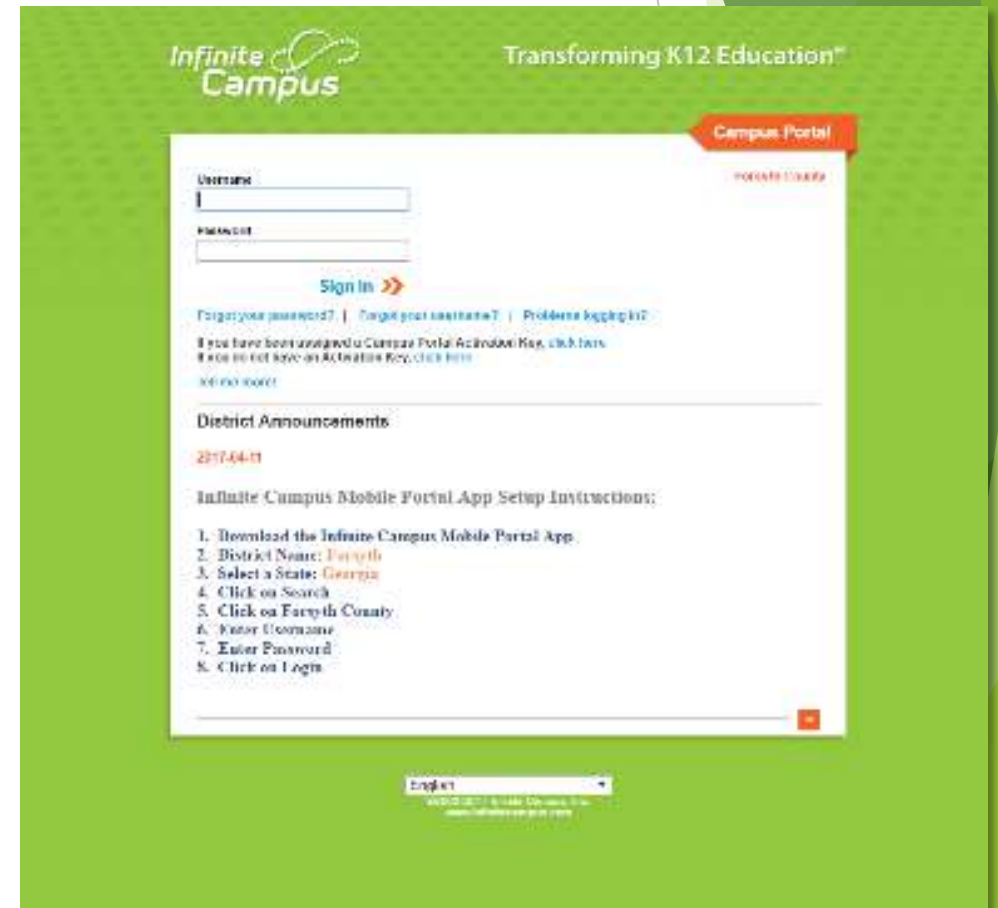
Infinite Campus

Transforming K12 Education™

Campus Portal

Forsyth County

Username

Password

Sign In »

Forgot your password? | Forgot your username? | Problems logging in?

If you have been assigned a Campus Portal Activation Key, click here.
If you do not have an Activation Key, click here.

Tell me more!

District Announcements

2017-04-11

Infinite Campus Mobile Portal App Setup Instructions:

1. Download the Infinite Campus Mobile Portal App
2. District Name: Forsyth
3. Select a State: Georgia
4. Click on Search
5. Click on Forsyth County
6. Enter Username
7. Enter Password
8. Click on Login

English

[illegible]
www.infinitecampus.com